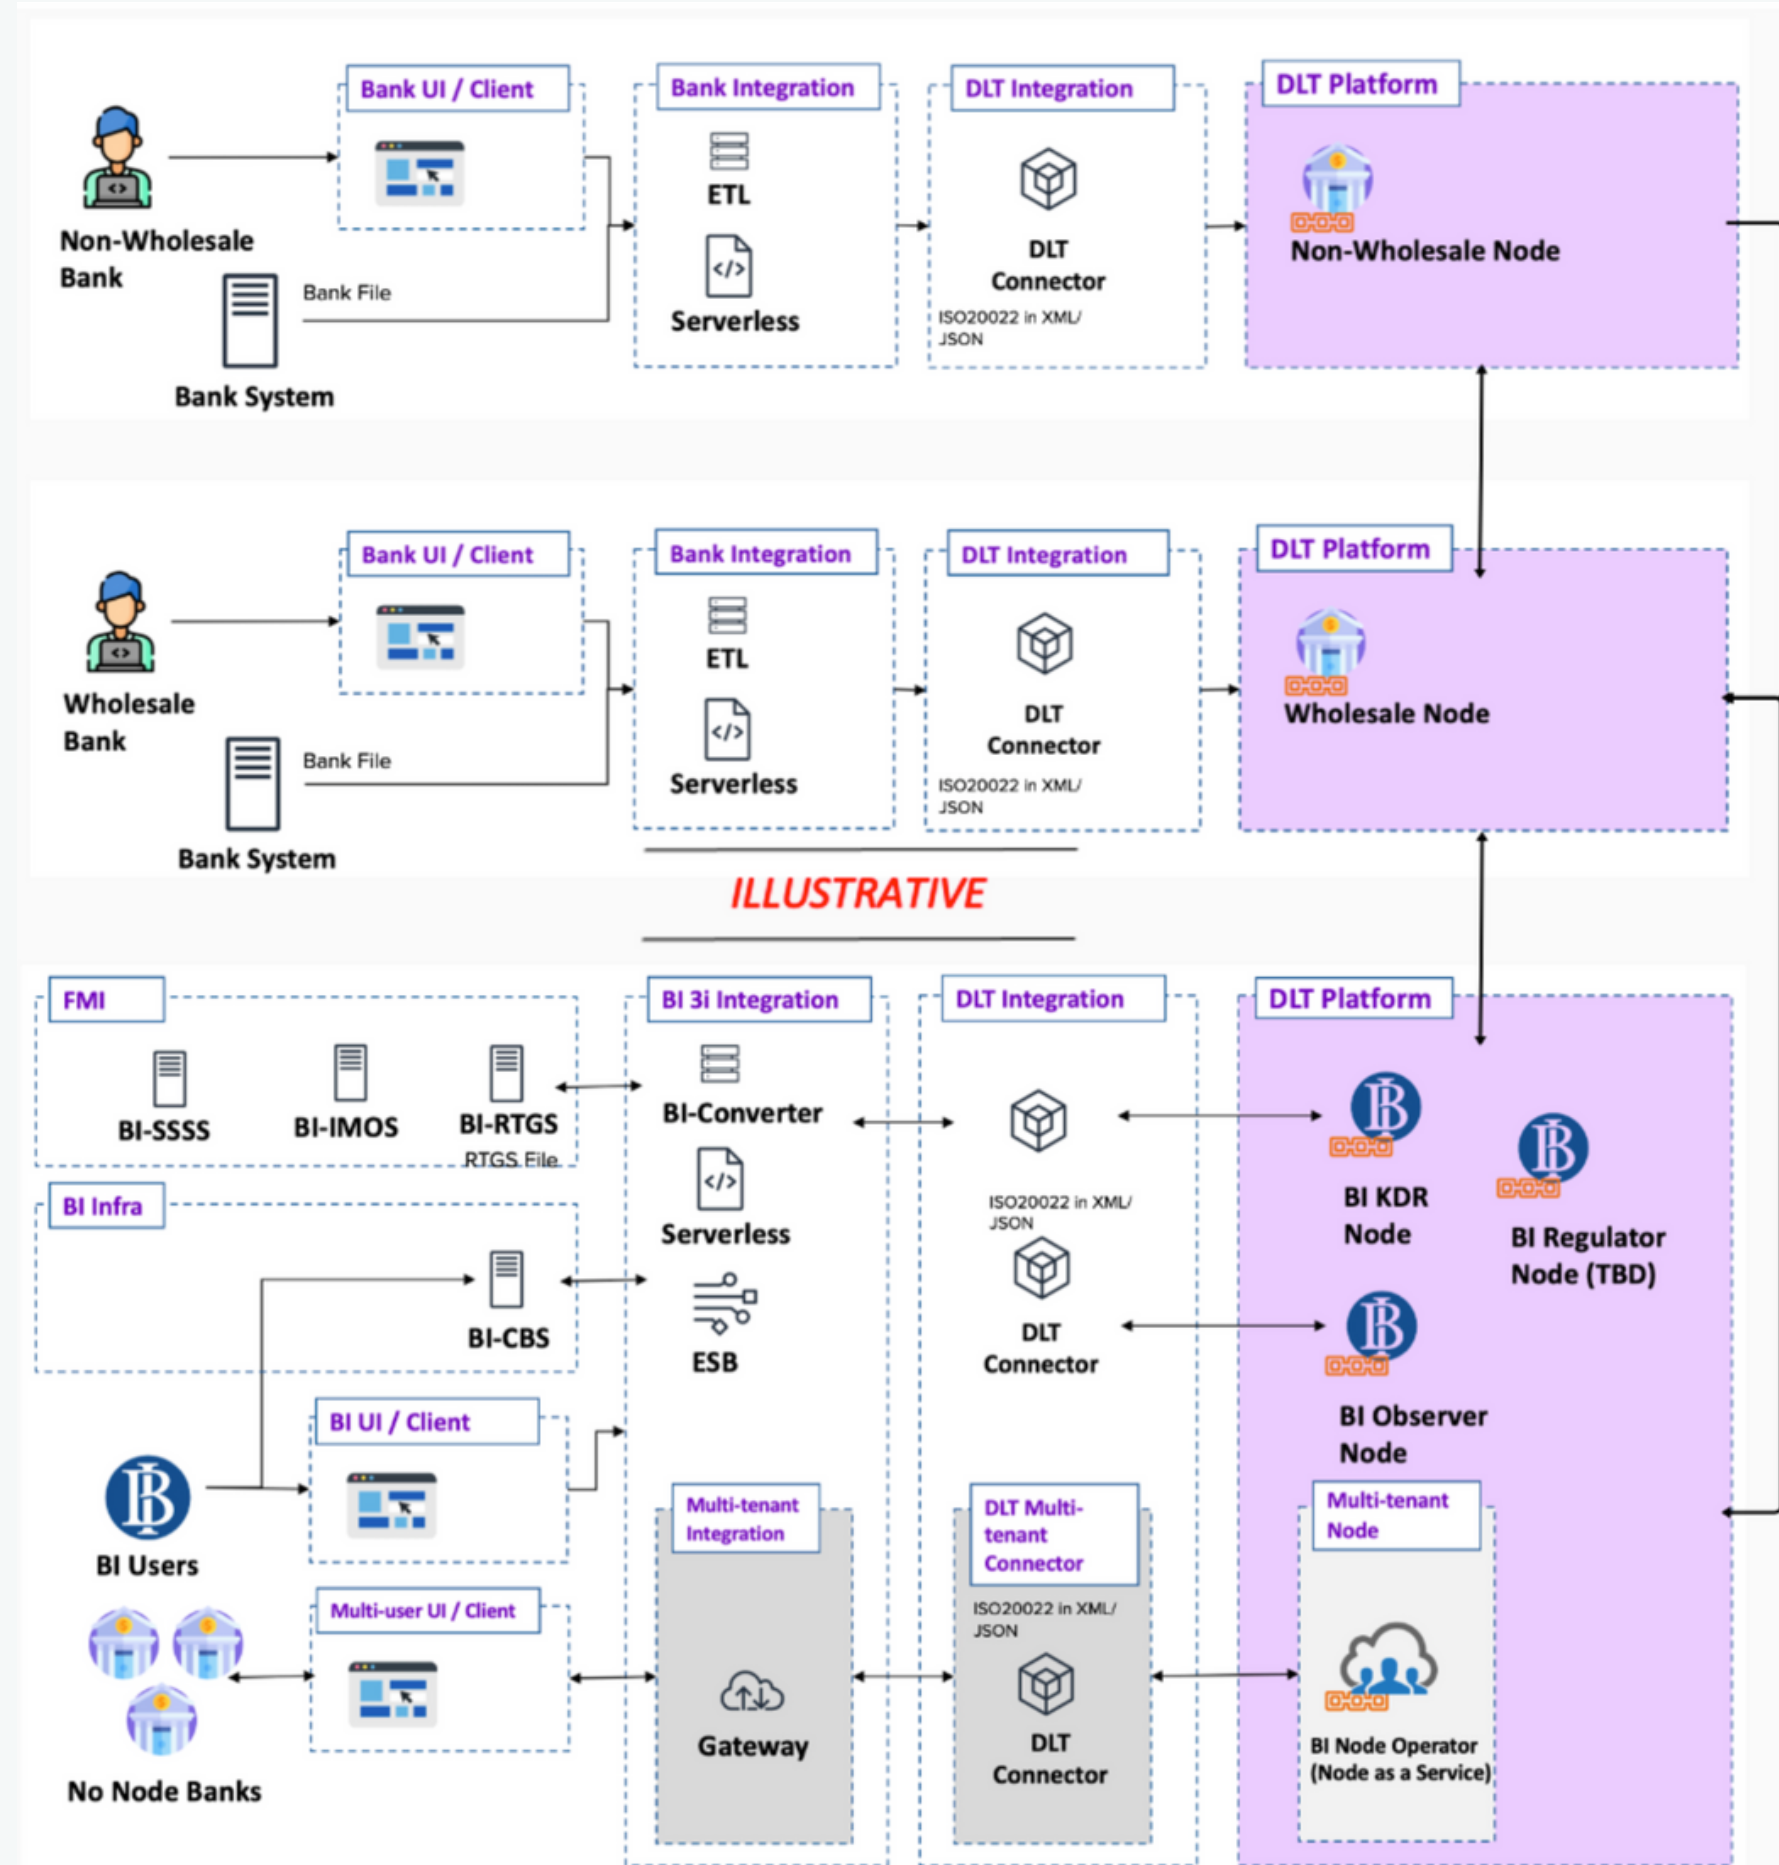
Non-Wholesale Bank

Bank UI / Client

Bank File

Bank System

Bank Integration

ETL

Serverless

DLT Integration

DLT Connector

ISO20022 in XML/ JSON

DLT Platform

Non-Wholesale Node

Wholesale Bank

Bank UI / Client

Bank File

Bank System

Bank Integration

ETL

Serverless

DLT Integration

DLT Connector

ISO20022 in XML/ JSON

DLT Platform

Wholesale Node

ILLUSTRATIVE

FMI

BI-SSSS

BI-IMOS

BI-RTGS

RTGS File

BI Infra

BI-CBS

BI 3i Integration

BI-Converter

Serverless

ESB

DLT Integration

ISO20022 in XML/ JSON

DLT Connector

DLT Platform

BI KDR Node

BI Regulator Node (TBD)

BI Observer Node

BI UI / Client

BI Users

Multi-user UI / Client

No Node Banks

Multi-tenant Integration

Gateway

DLT Multi-tenant Connector

ISO20022 in XML/ JSON

DLT Connector

Multi-tenant Node

BI Node Operator (Node as a Service)